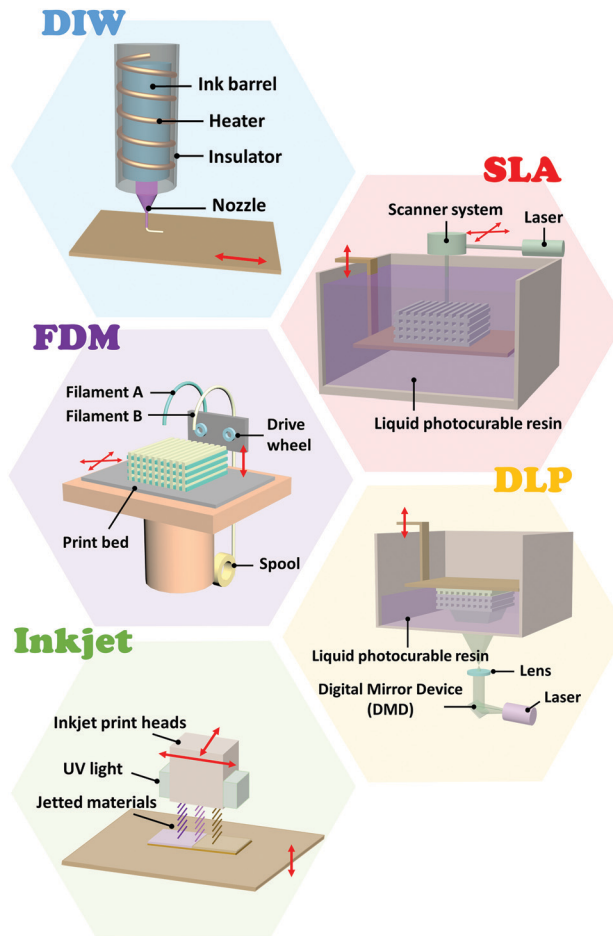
DIW

Ink barrel
Heater
Insulator
Nozzle

SLA

Scanner system
Laser
Liquid photocurable resin

FDM

Filament A
Filament B
Drive wheel
Print bed
Spool

DLP

Liquid photocurable resin
Lens
Digital Mirror Device (DMD)
Laser

Inkjet

Inkjet print heads
UV light
Jetted materials